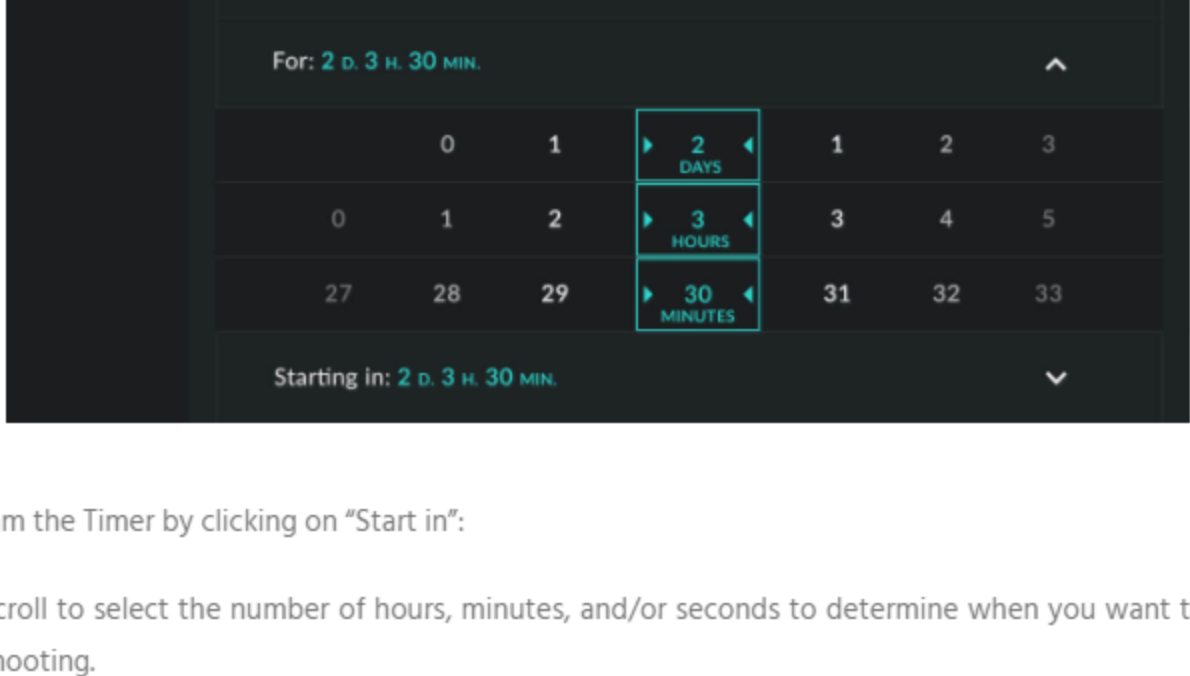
For: 2 D. 3 H. 30 MIN.

| | | | | | | |
|---|---|---|---|---|---|---|
| | 0 | 1 | 2 DAYS | 1 | 2 | 3 |
| 0 | 1 | 2 | 3 HOURS | 3 | 4 | 5 |
| 27 | 28 | 29 | 30 MINUTES | 31 | 32 | 33 |

Starting in: 2 D. 3 H. 30 MIN.

m the Timer by clicking on “Start in”:

croll to select the number of hours, minutes, and/or seconds to determine when you want t hooting.